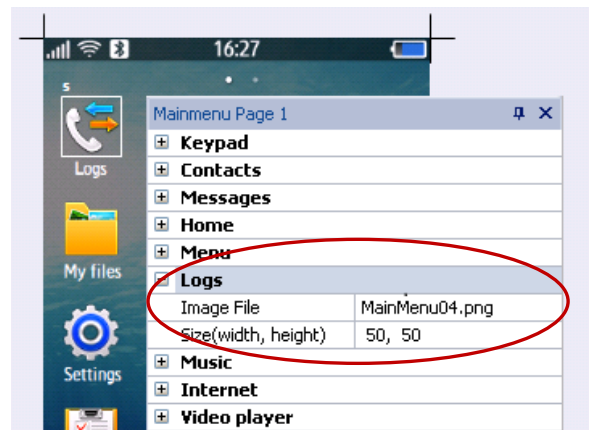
16:27

s

Logs

My files

Settings

Mainmenu Page 1

Keypad

Contacts

Messages

Home

Menu

Logs

| Image File | MainMenu04.png |
|---|---|
| Size(width, height) | 50, 50 |

Music

Internet

Video player